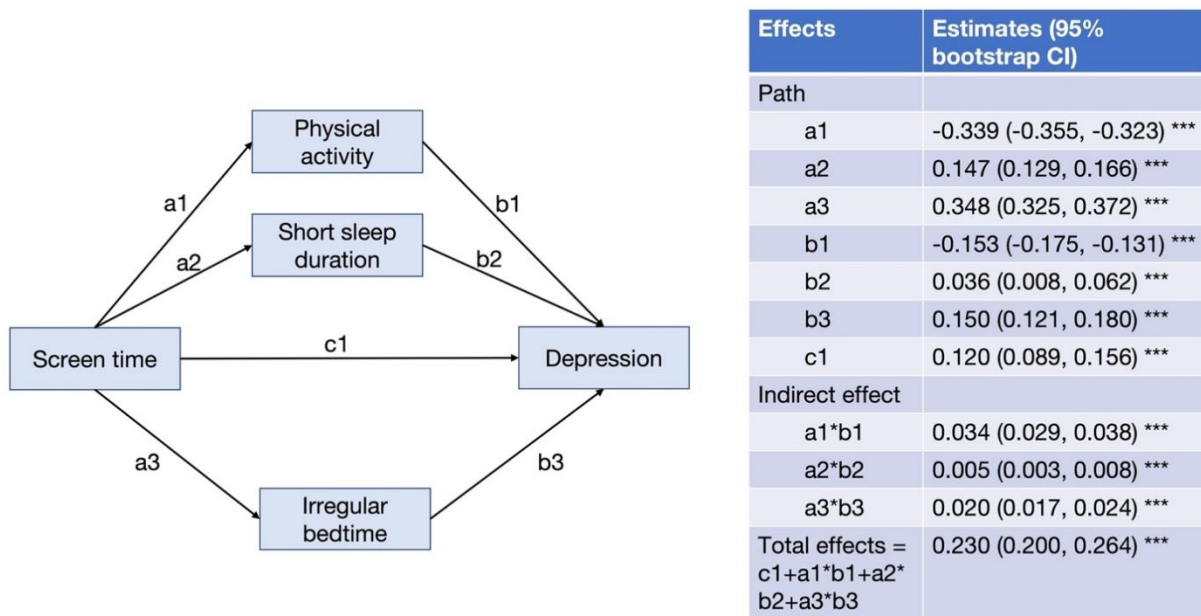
Physical activity

Short sleep duration

Screen time

Depression

Irregular bedtime

a1

a2

a3

b1

b2

b3

c1

| Effects | Estimates (95% bootstrap CI) |
|---|---|
| Path | |
| a1 | -0.339 (-0.355, -0.323) *** |
| a2 | 0.147 (0.129, 0.166) *** |
| a3 | 0.348 (0.325, 0.372) *** |
| b1 | -0.153 (-0.175, -0.131) *** |
| b2 | 0.036 (0.008, 0.062) *** |
| b3 | 0.150 (0.121, 0.180) *** |
| c1 | 0.120 (0.089, 0.156) *** |
| Indirect effect | |
| a1*b1 | 0.034 (0.029, 0.038) *** |
| a2*b2 | 0.005 (0.003, 0.008) *** |
| a3*b3 | 0.020 (0.017, 0.024) *** |
| Total effects = c1+a1*b1+a2*b2+a3*b3 | 0.230 (0.200, 0.264) *** |